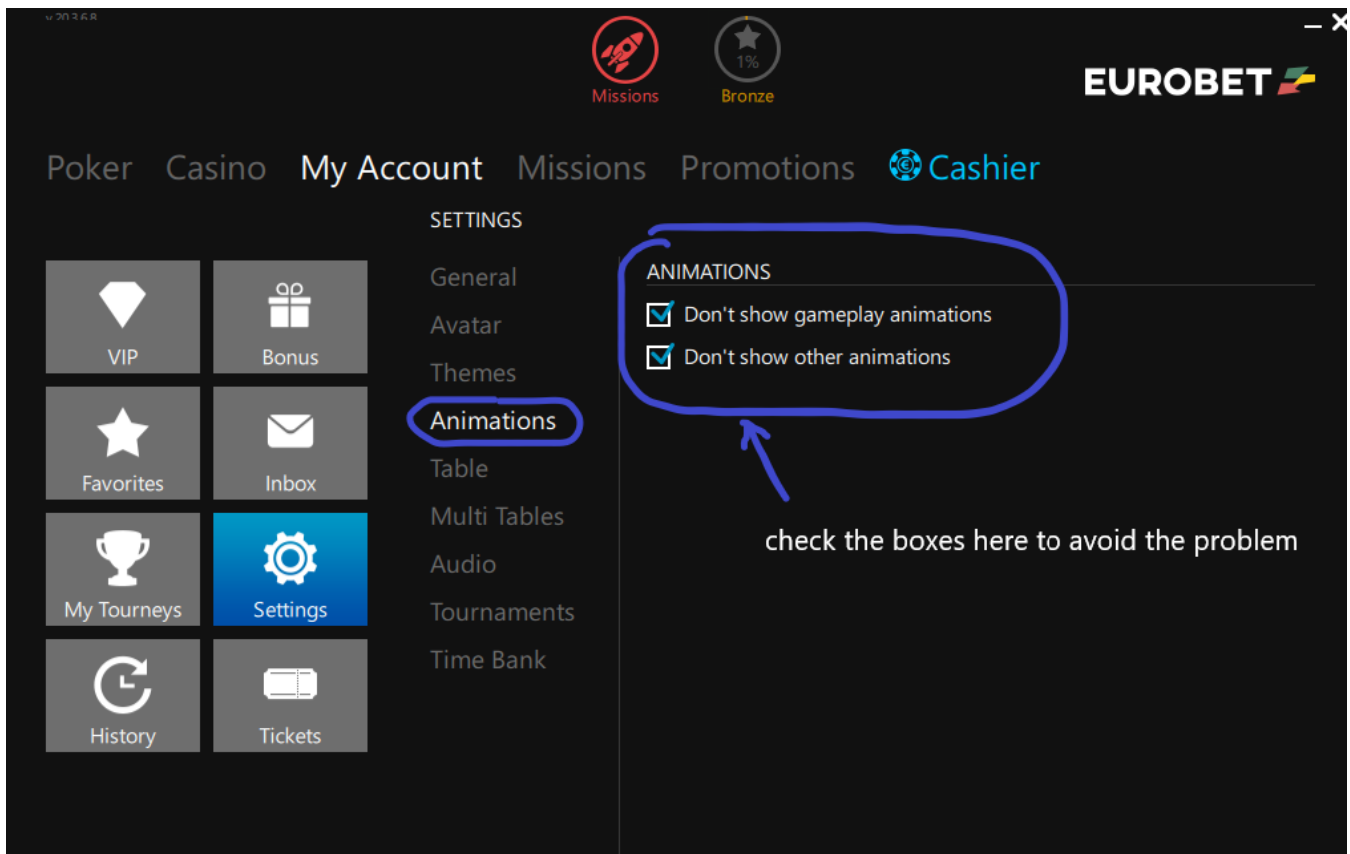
v 20.3.6.8

1%

Missions

Bronze

EUROBET

Poker Casino My Account Missions Promotions Cashier

SETTINGS

VIP

Bonus

Favorites

Inbox

My Tourneys

Settings

History

Tickets

General

Avatar

Themes

Animations

Table

Multi Tables

Audio

Tournaments

Time Bank

ANIMATIONS

Don't show gameplay animations

Don't show other animations

check the boxes here to avoid the problem